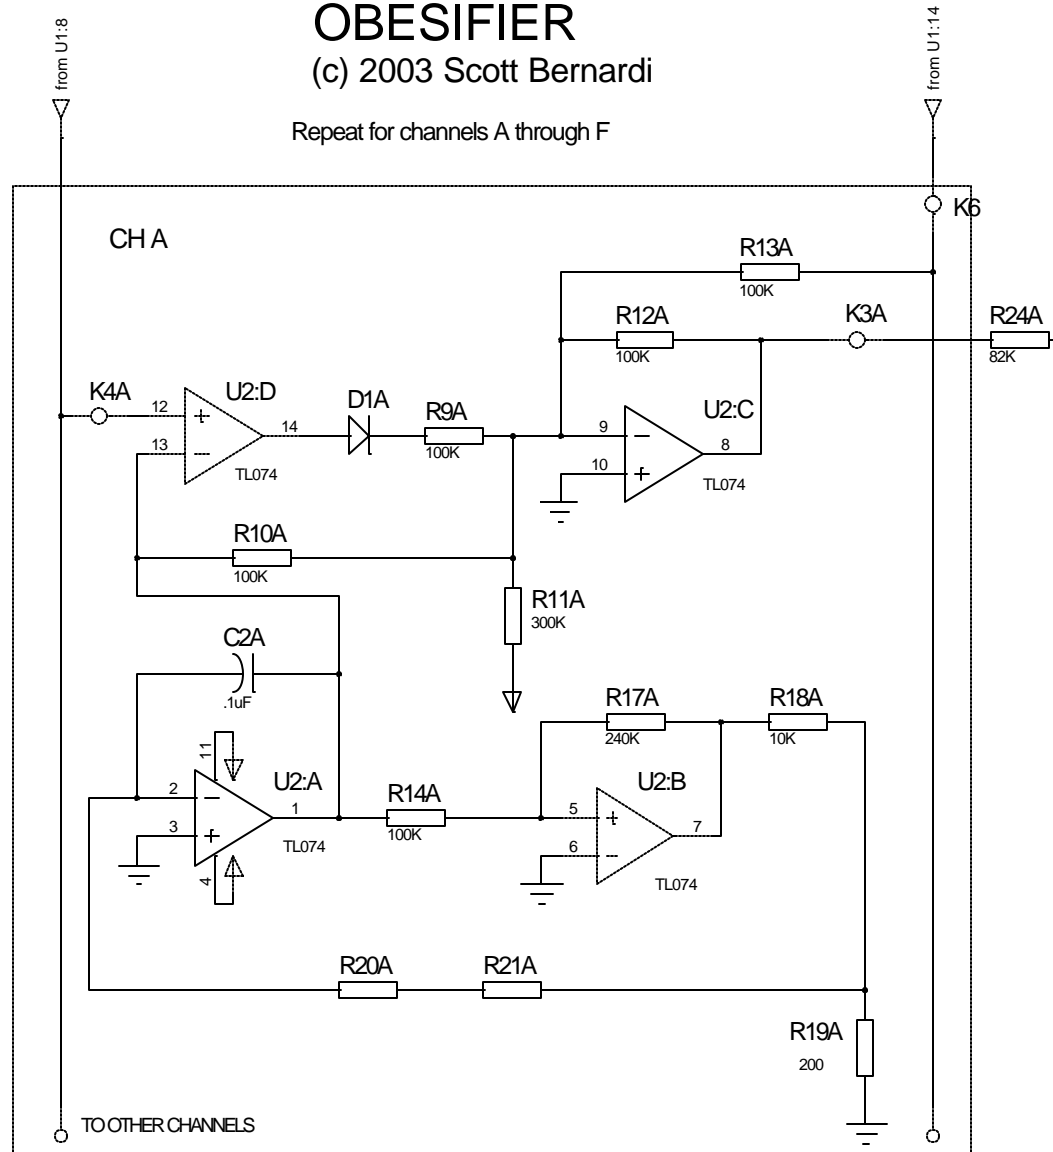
OBESIFIER
(c) 2003 Scott Bernardi

from U1:8

from U1:14

Repeat for channels A through F

K6

CH A

R13A
100K

R12A
100K

K3A

R24A
82K

K4A

U2:D

12
13
14

D1A

R9A
100K

TL074

9
10
8

U2:C

TL074

R10A
100K

R11A
300K

C2A
.1uF

R17A
240K

R18A
10K

11
2
3
4
1

U2:A

TL074

R14A
100K

5
6
7

U2:B

TL074

R20A

R21A

R19A
200

TO OTHER CHANNELS